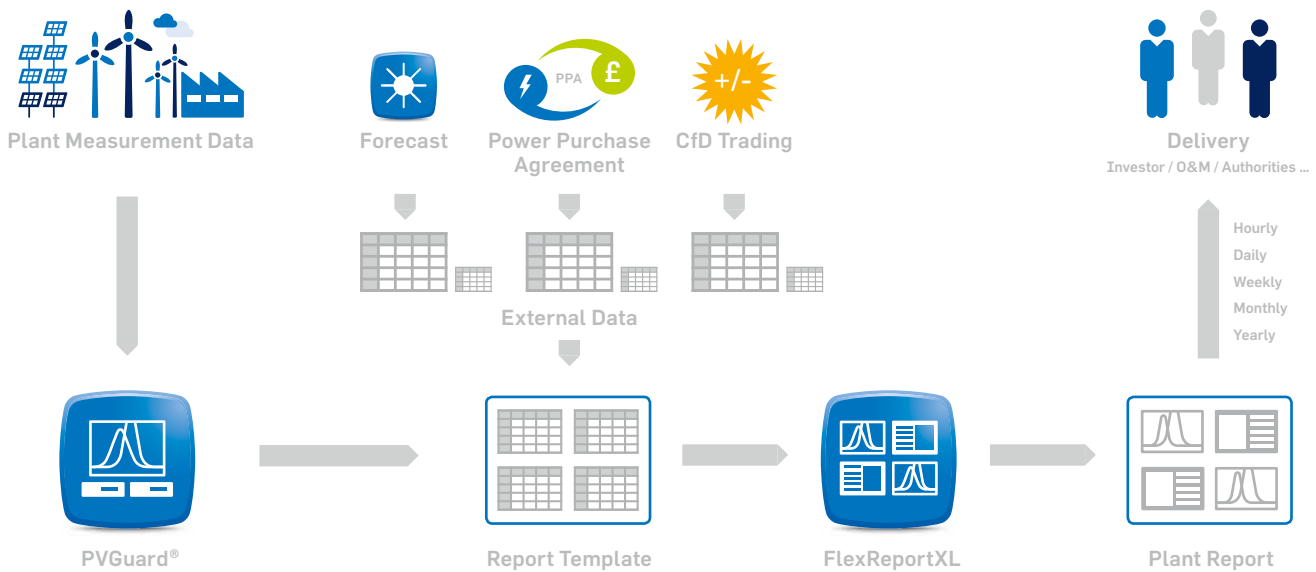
Plant Measurement Data

PPA

£

+/-

Forecast

Power Purchase Agreement

CfD Trading

Delivery

Investor / O&M / Authorities ...

Hourly

Daily

Weekly

Monthly

Yearly

External Data

PVGuard®

Report Template

FlexReportXL

Plant Report